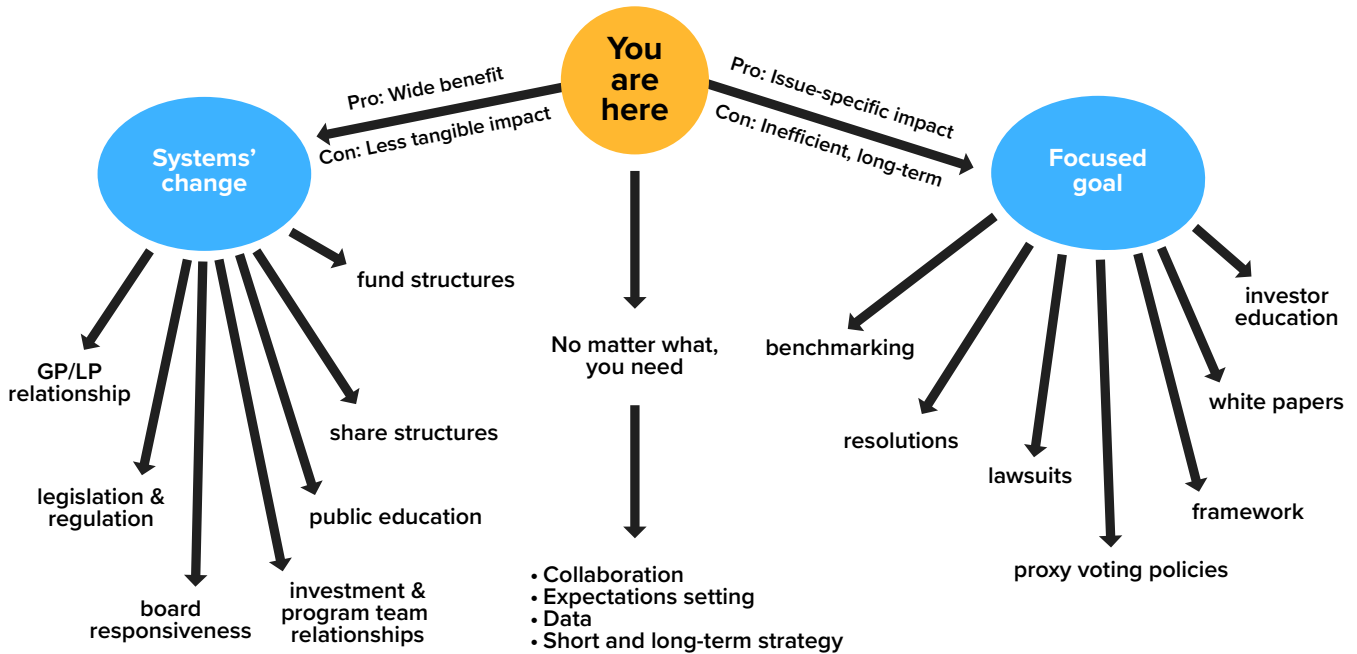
You are here

Pro: Wide benefit
Con: Less tangible impact

Systems' change

Pro: Issue-specific impact
Con: Inefficient, long-term

Focused goal

fund structures
GP/LP relationship
share structures
legislation & regulation
public education
board responsiveness
investment & program team relationships

No matter what, you need

• Collaboration
• Expectations setting
• Data
• Short and long-term strategy

benchmarking
investor education
resolutions
white papers
lawsuits
framework
proxy voting policies